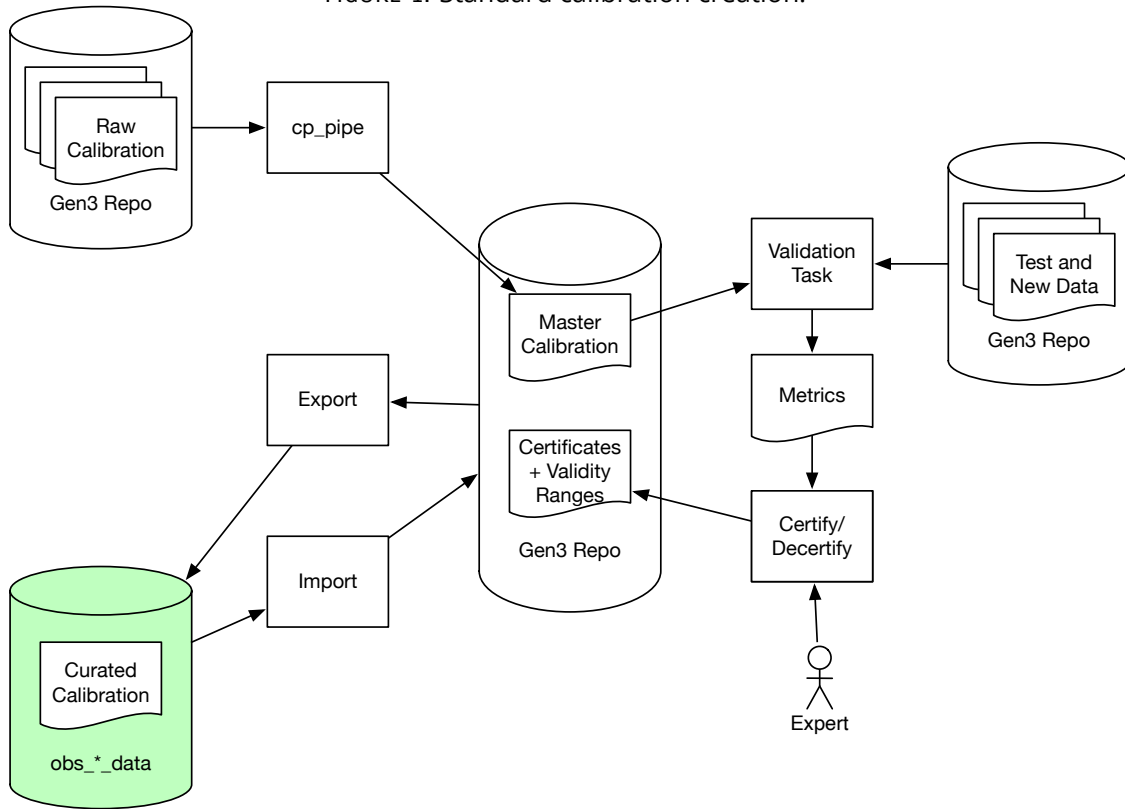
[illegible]

Raw Calibration

Gen3 Repo

cp_pipe

Master Calibration

Certificates + Validity Ranges

Gen3 Repo

Validation Task

Test and New Data

Gen3 Repo

Metrics

Certify/ Decertify

Expert

Export

Import

Curated Calibration

obs_*_data